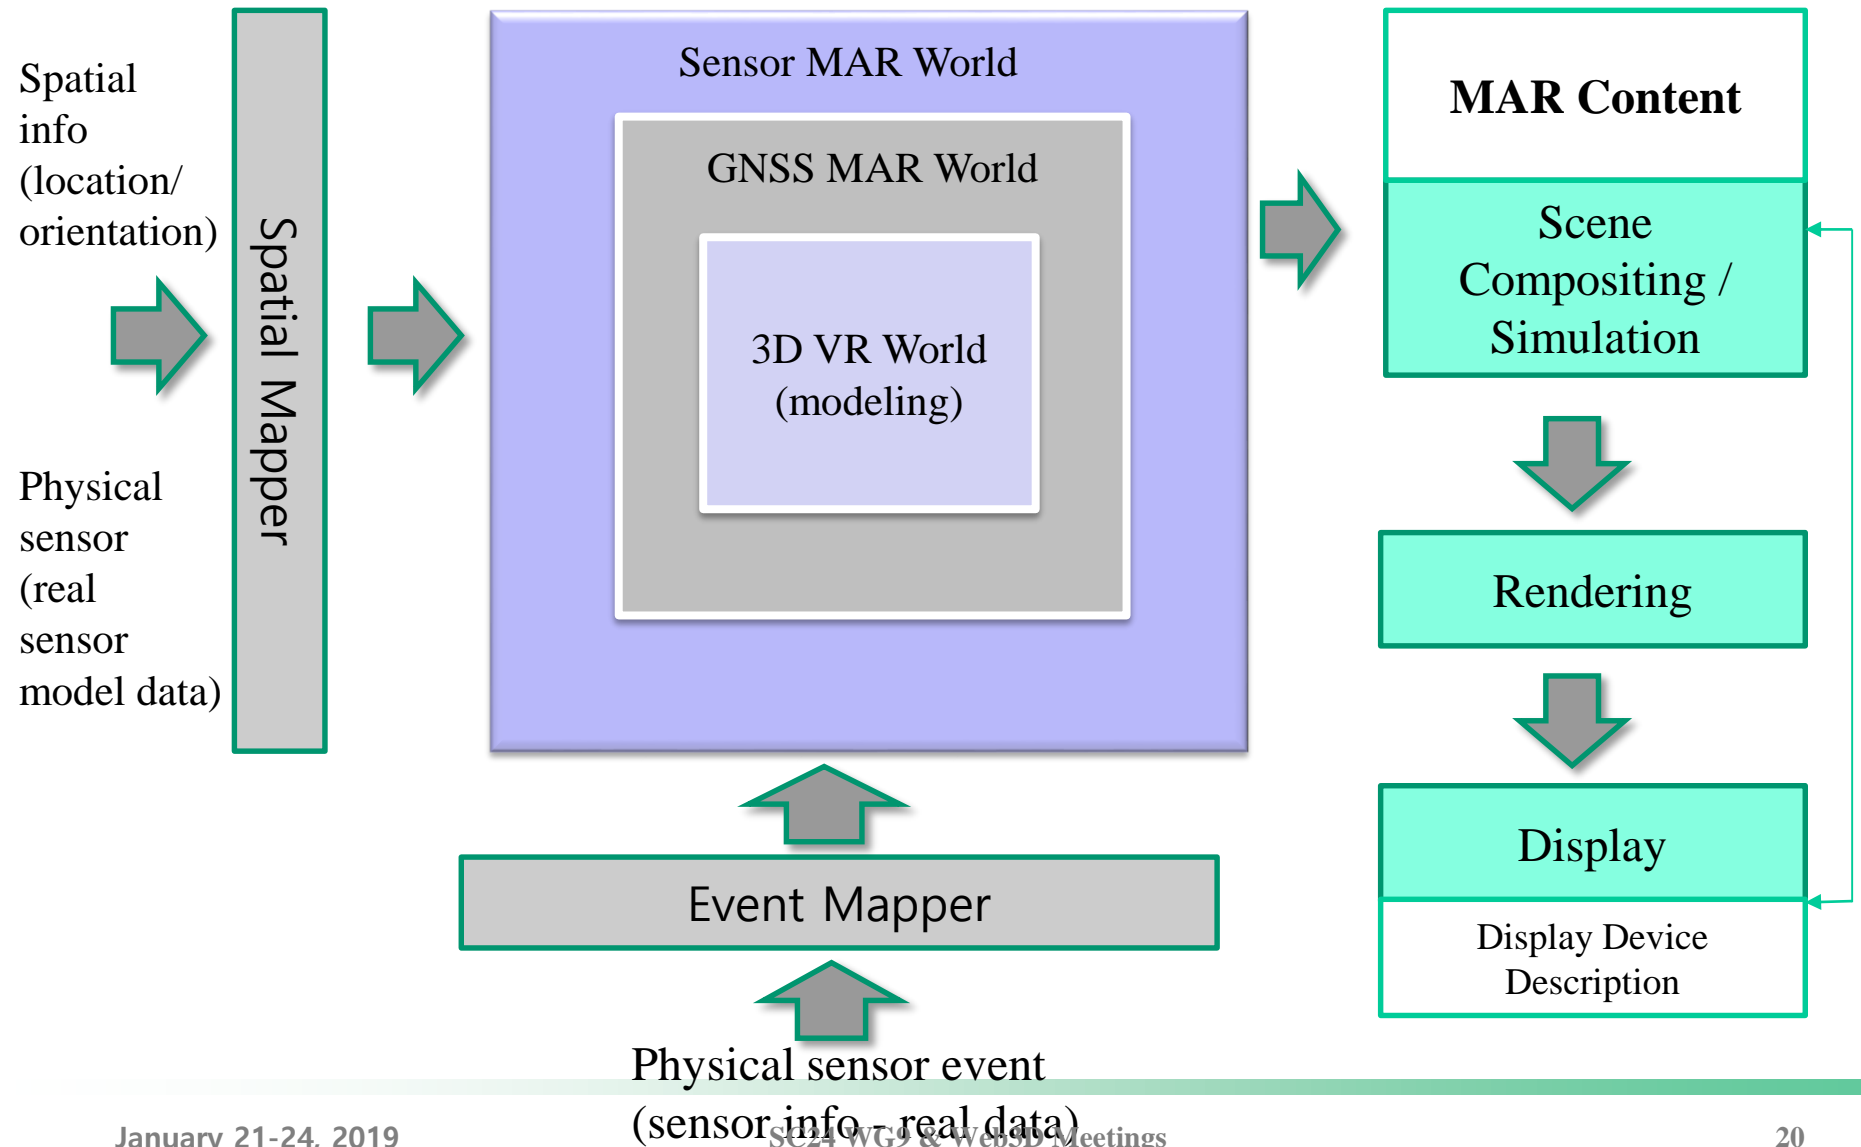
Spatial info (location/ orientation)

Physical sensor (real sensor model data)

Spatial Mapper

Sensor MAR World

GNSS MAR World

3D VR World (modeling)

Event Mapper

Physical sensor event (sensor info - real data)

MAR Content

Scene Compositing / Simulation

Rendering

Display

Display Device Description

January 21-24, 2019

SC24 WG9 & Web3D Meetings

20